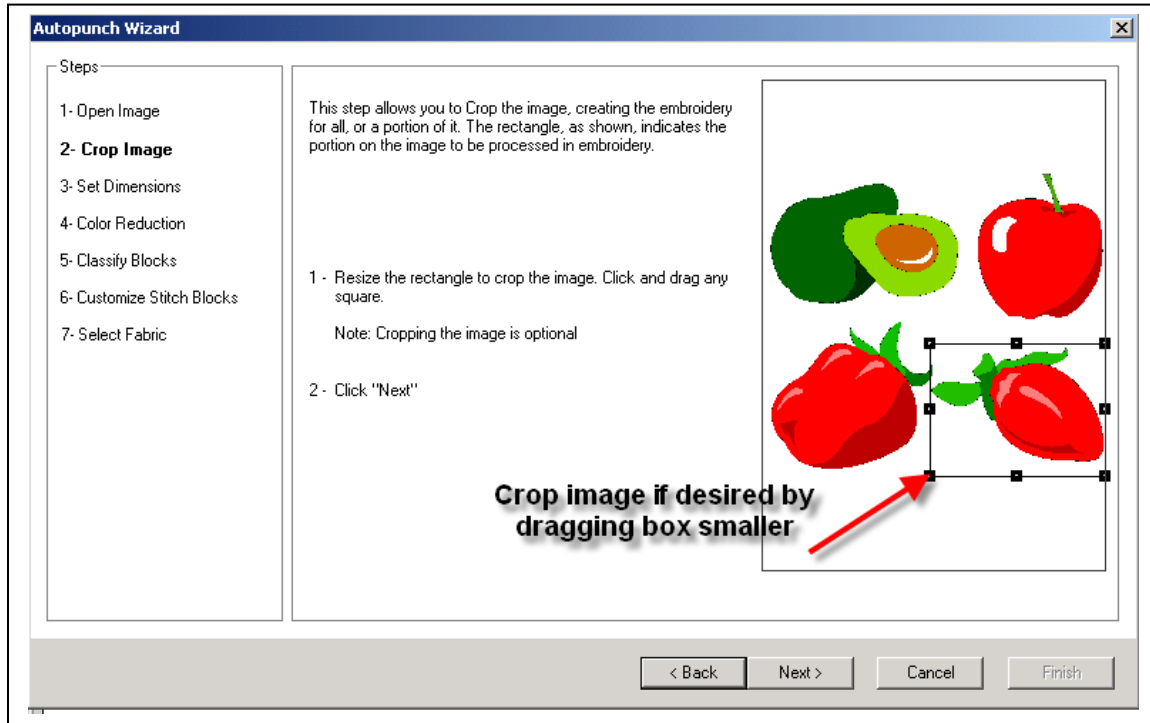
Autopunch Wizard

Steps

1- Open Image
2- Crop Image
3- Set Dimensions
4- Color Reduction
5- Classify Blocks
6- Customize Stitch Blocks
7- Select Fabric

This step allows you to Crop the image, creating the embroidery for all, or a portion of it. The rectangle, as shown, indicates the portion on the image to be processed in embroidery.

1 - Resize the rectangle to crop the image. Click and drag any square.

Note: Cropping the image is optional

2 - Click "Next"

Crop image if desired by dragging box smaller

< Back
Next >
Cancel
Finish